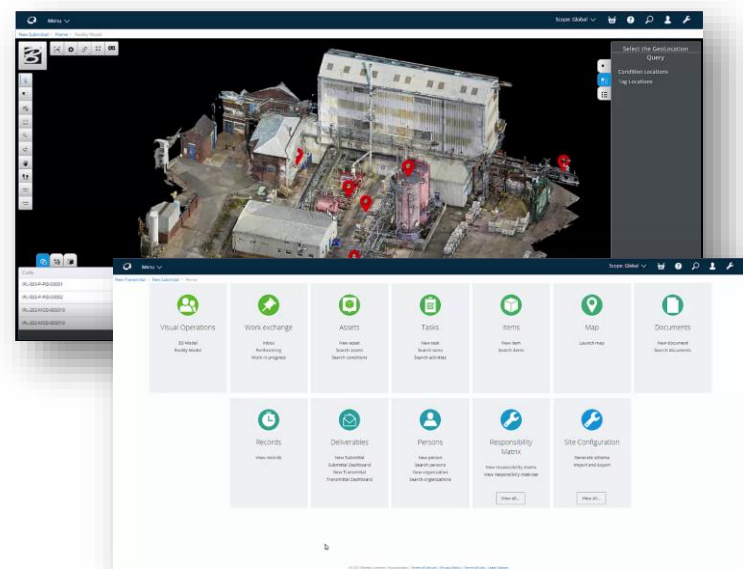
Menu

Scope: Global

New Submittal > Home > Reality Model

Select the GeoLocation Query

Condition Locations

Tag Locations

Code

PL-001-P-PID-0001

PL-001-P-PID-0002

PL-2024-FDD-00019

PL-2024-FDD-00019

Menu

Scope: Global

New Transmittal > New Submittal > Home

Visual Operations

3D Model

Reality Model

Work exchange

Inbox

Forthcoming

Work in progress

Assets

New asset

Search assets

Search conditions

Tasks

New task

Search tasks

Search activities

Items

New item

Search items

Map

Launch map

Documents

New document

Search documents

Records

View records

Deliverables

New Submittal

Submittal Dashboard

New Transmittal

Transmittal Dashboard

Persons

New person

Search persons

New organization

Search organizations

Responsibility Matrix

New responsibility matrix

View responsibility matrices

View all...

Site Configuration

Generate schema

Import and Export

View all...

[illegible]